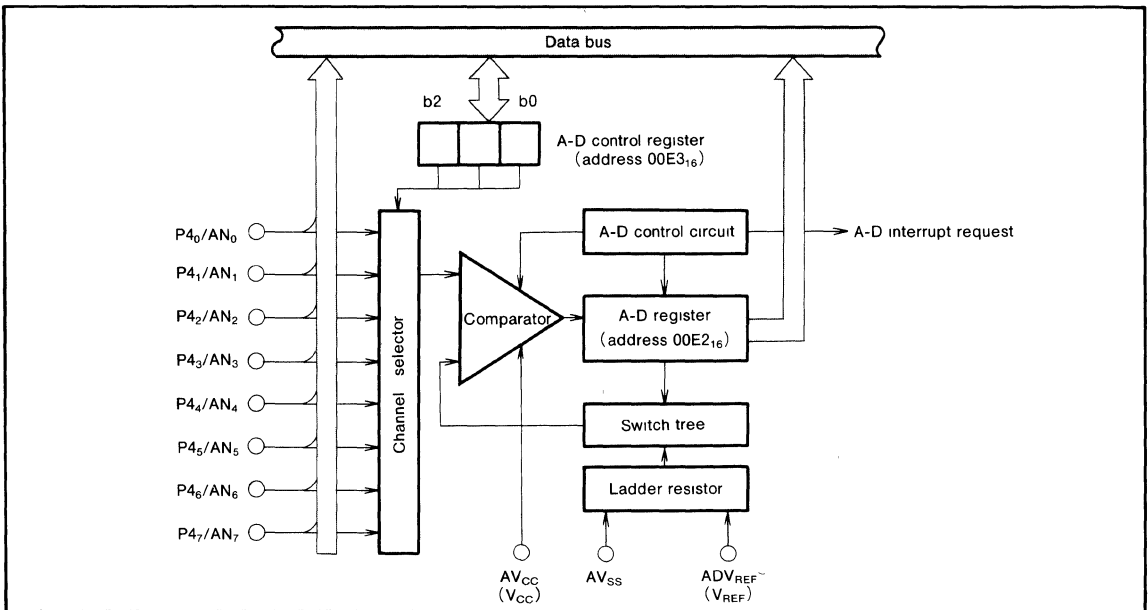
Data bus

b2

b0

A-D control register (address $00E3_{16}$)

$P4_0/AN_0$

$P4_1/AN_1$

$P4_2/AN_2$

$P4_3/AN_3$

$P4_4/AN_4$

$P4_5/AN_5$

$P4_6/AN_6$

$P4_7/AN_7$

Channel selector

Comparator

A-D control circuit

A-D interrupt request

A-D register (address $00E2_{16}$)

Switch tree

Ladder resistor

$AV_{CC}$ $(V_{CC})$

$AV_{SS}$

$ADV_{REF}$ $(V_{REF})$